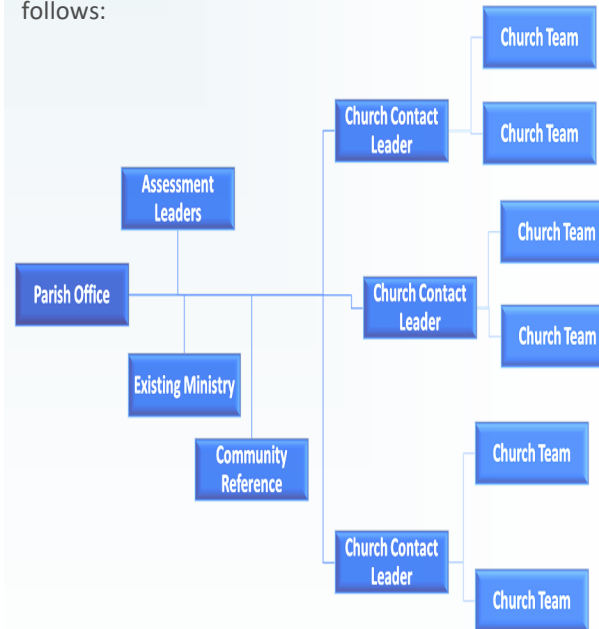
follows:

Church Team

Church Contact Leader

Church Team

Assessment Leaders

Church Team

Parish Office

Church Contact Leader

Church Team

Existing Ministry

Community Reference

Church Team

Church Contact Leader

Church Team